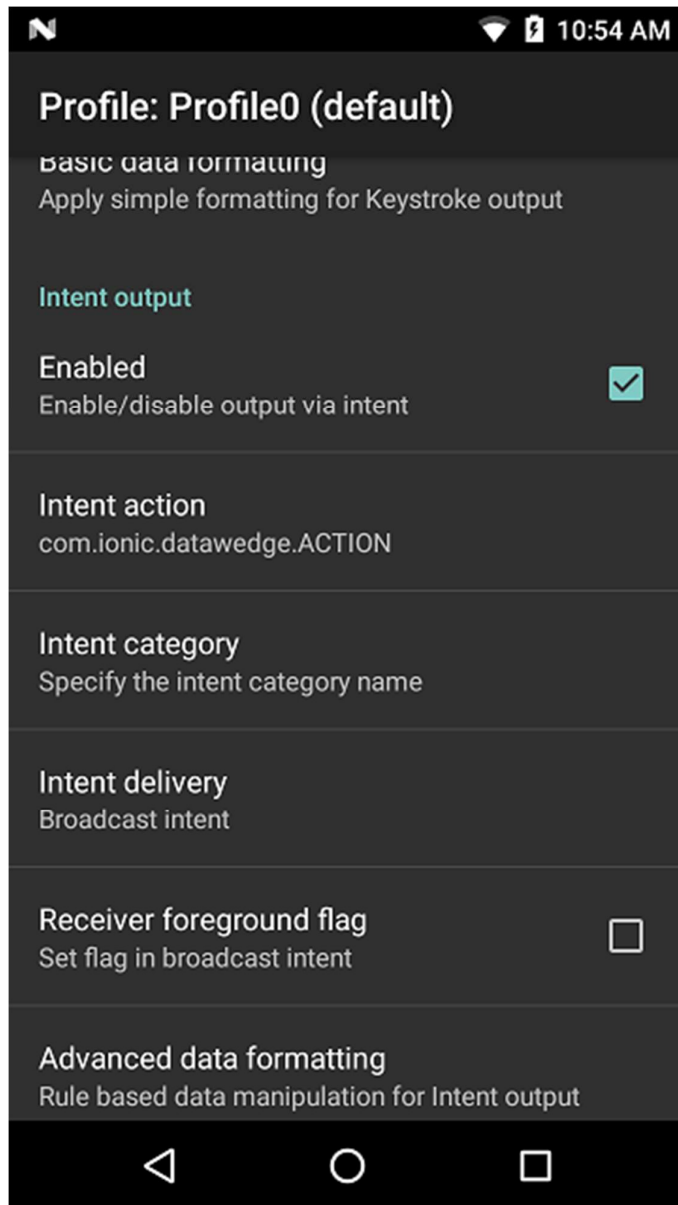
10:54 AM

Profile: Profile0 (default)

Basic data formatting
Apply simple formatting for Keystroke output

Intent output

Enabled
Enable/disable output via intent

Intent action
com.ionic.datawedge.ACTION

Intent category
Specify the intent category name

Intent delivery
Broadcast intent

Receiver foreground flag
Set flag in broadcast intent

Advanced data formatting
Rule based data manipulation for Intent output